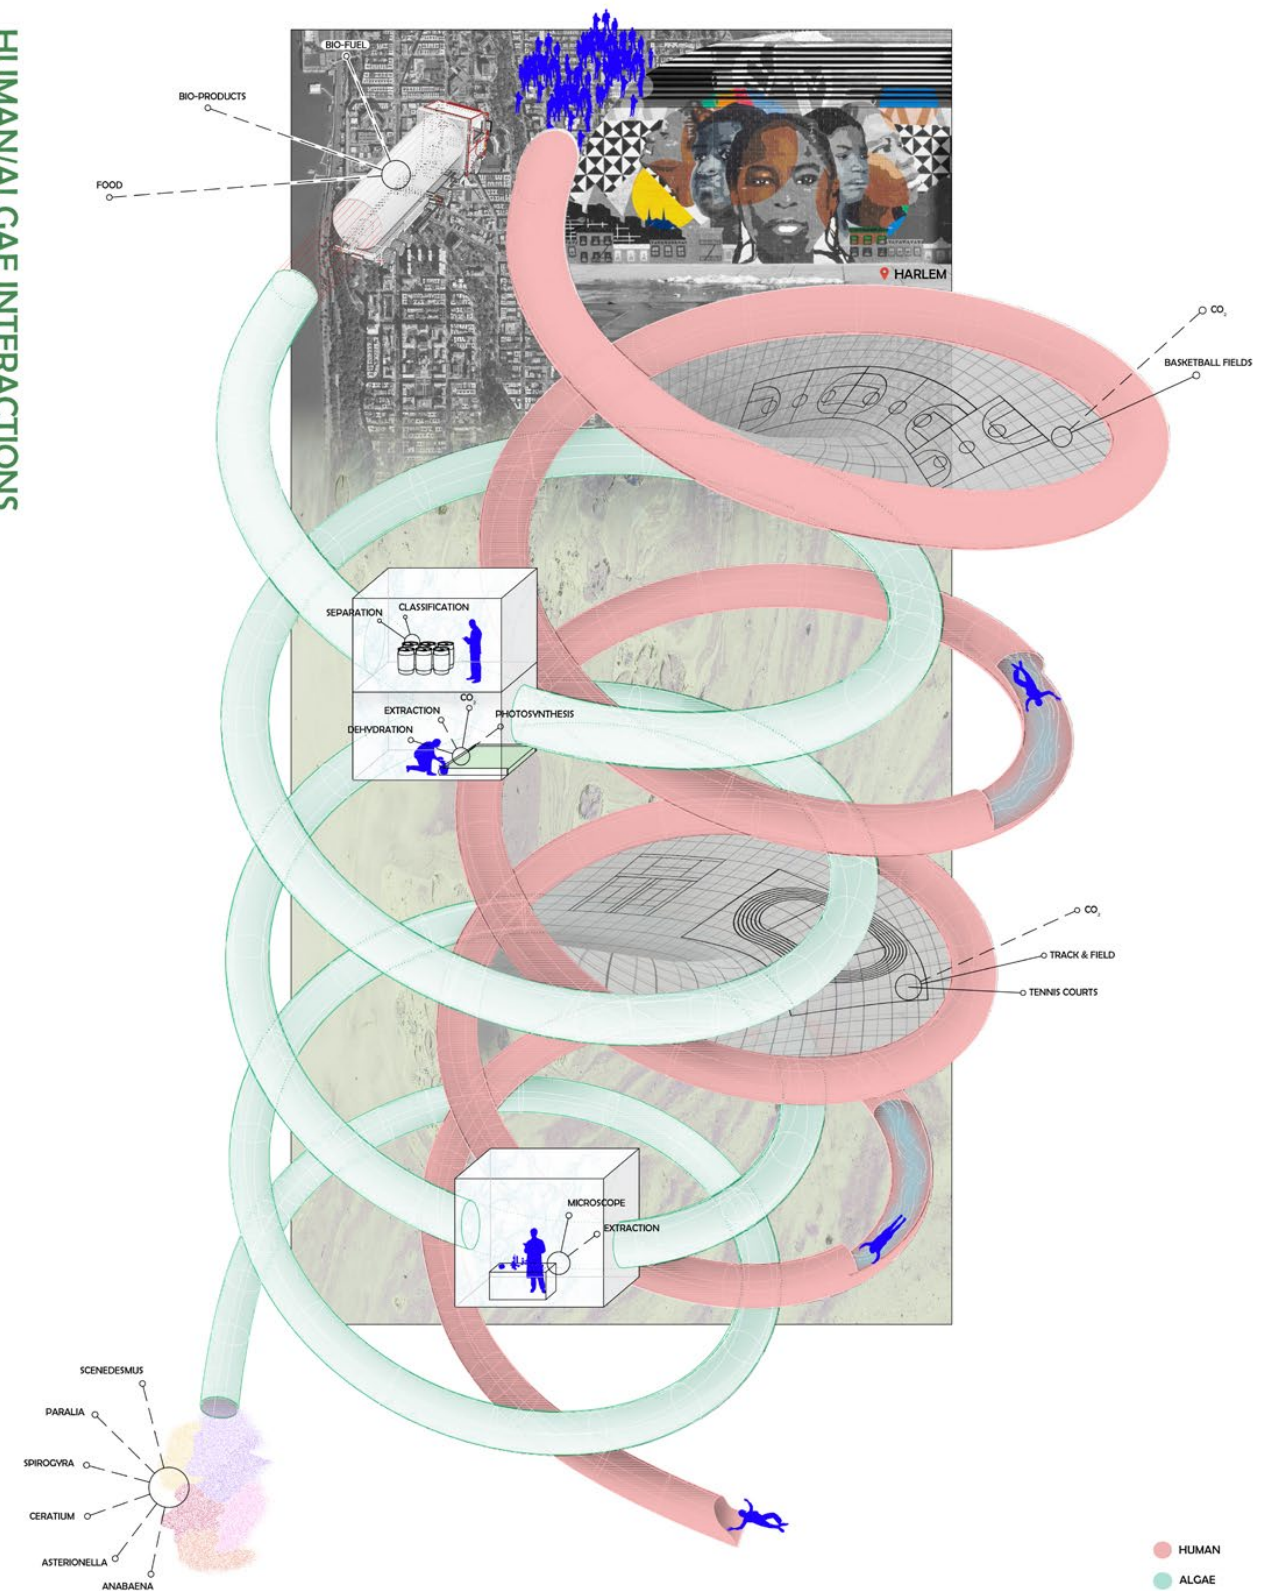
HUMAN/ALGAE INTERACTIONS

BIO-FUEL
BIO-PRODUCTS
FOOD

HARLEM

$CO_2$
BASKETBALL FIELDS

SEPARATION
CLASSIFICATION
EXTRACTION
$CO_2$
DEHYDRATION
PHOTOSYNTHESIS

$CO_2$
TRACK & FIELD
TENNIS COURTS

MICROSCOPE
EXTRACTION

SCENEDESMUS
PARALIA
SPIROGYRA
CERATIUM
ASTERIONELLA
ANABAENA

HUMAN
ALGAE